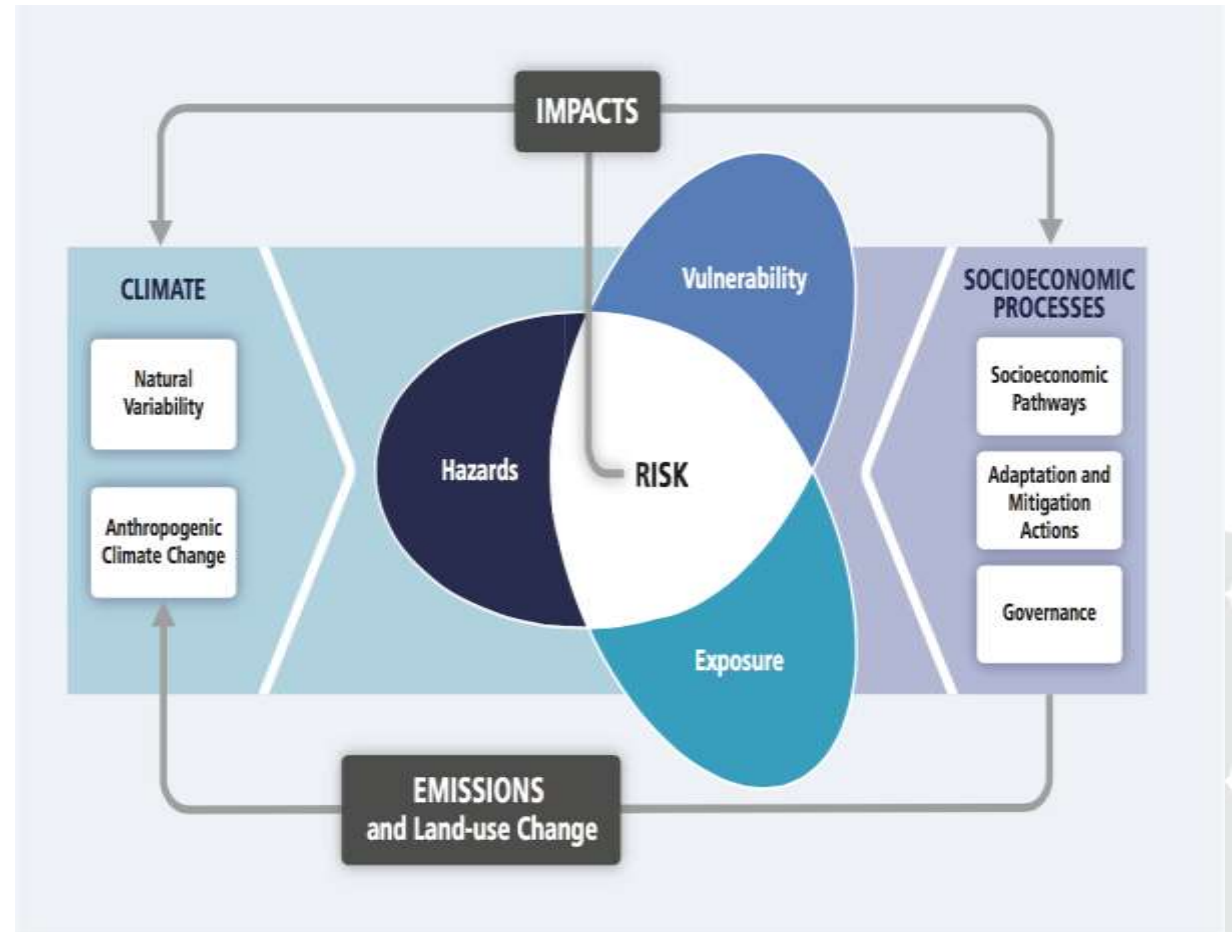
IMPACTS

CLIMATE

Natural Variability

Anthropogenic Climate Change

Vulnerability

Hazards

RISK

Exposure

SOCIOECONOMIC PROCESSES

Socioeconomic Pathways

Adaptation and Mitigation Actions

Governance

EMISSIONS and Land-use Change